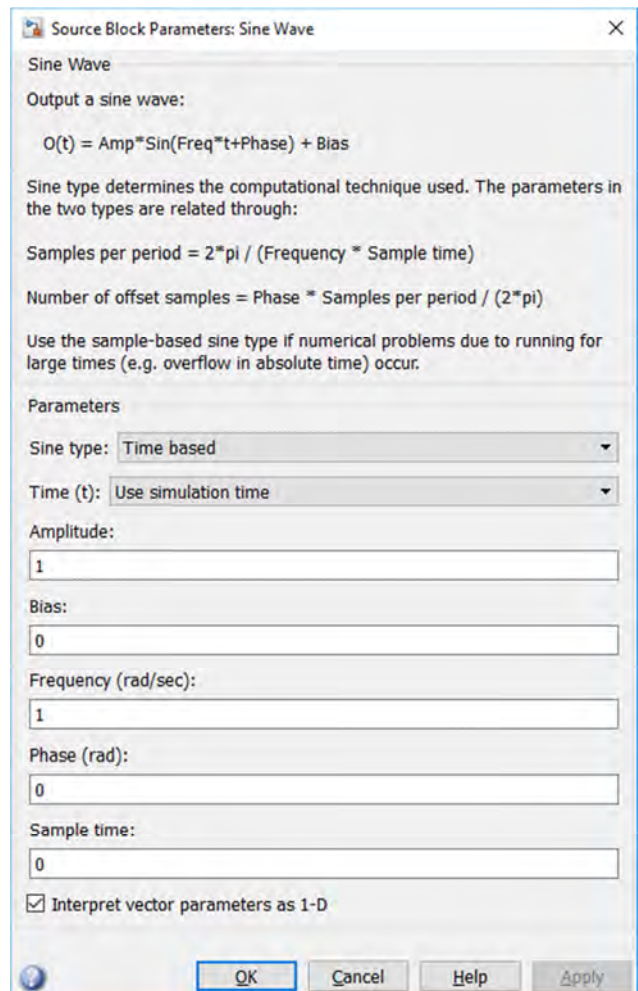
Source Block Parameters: Sine Wave

×

Sine Wave

Output a sine wave:

O(t) = Amp*Sin(Freq*t+Phase) + Bias

Sine type determines the computational technique used. The parameters in the two types are related through:

Samples per period = 2*pi / (Frequency * Sample time)

Number of offset samples = Phase * Samples per period / (2*pi)

Use the sample-based sine type if numerical problems due to running for large times (e.g. overflow in absolute time) occur.

Parameters

Sine type: Time based

Time (t): Use simulation time

Amplitude:

1

Bias:

0

Frequency (rad/sec):

1

Phase (rad):

0

Sample time:

0

☑ Interpret vector parameters as 1-D

OK Cancel Help Apply